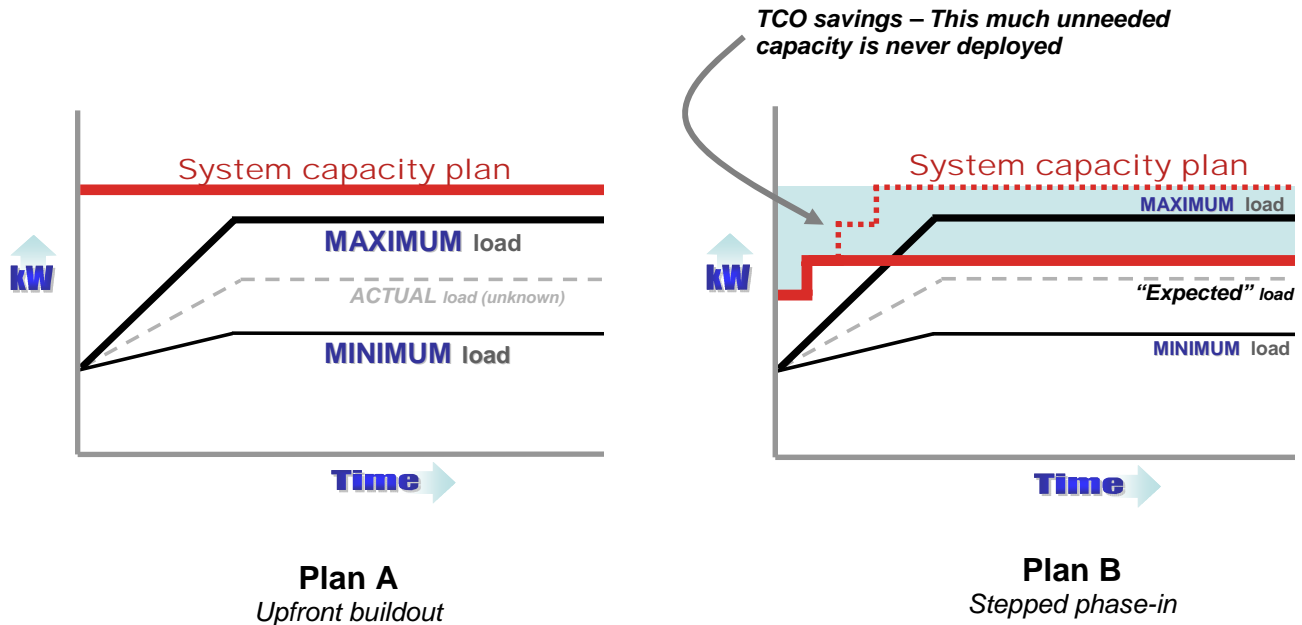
System capacity plan

kW

MAXIMUM load

ACTUAL load (unknown)

MINIMUM load

Time

Plan A
Upfront buildout

TCO savings – This much unneeded capacity is never deployed

System capacity plan

kW

MAXIMUM load

"Expected" load

MINIMUM load

Time

Plan B
Stepped phase-in